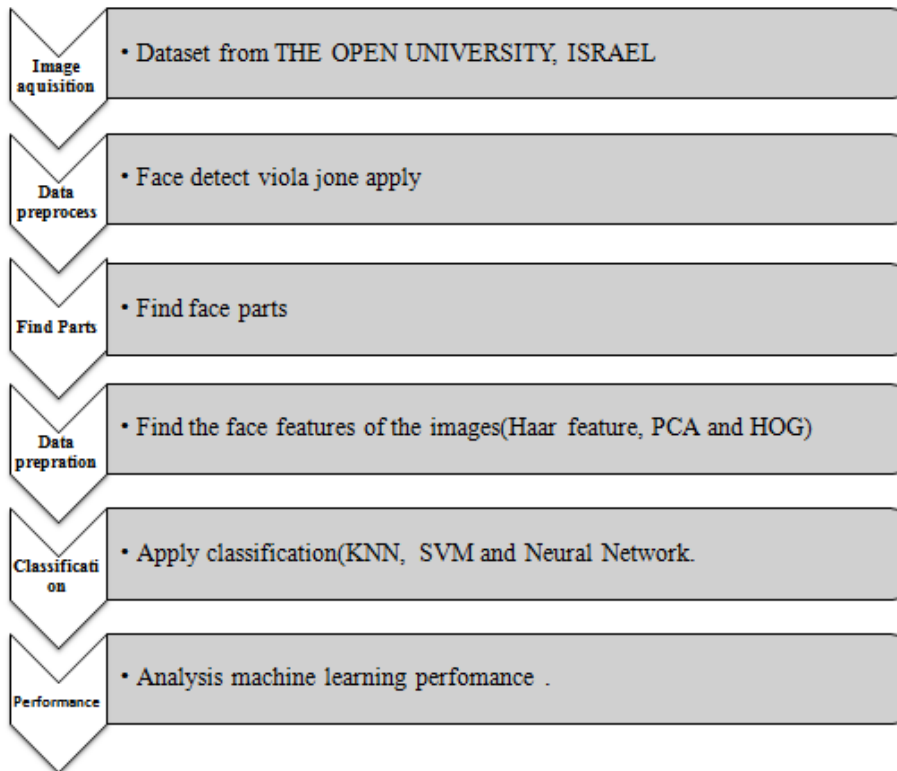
Image aquisition

• Dataset from THE OPEN UNIVERSITY, ISRAEL

Data preprocess

• Face detect viola jone apply

Find Parts

• Find face parts

Data prepration

• Find the face features of the images(Haar feature, PCA and HOG)

Classificati on

• Apply classification(KNN, SVM and Neural Network.

Performance

• Analysis machine learning perfomance .